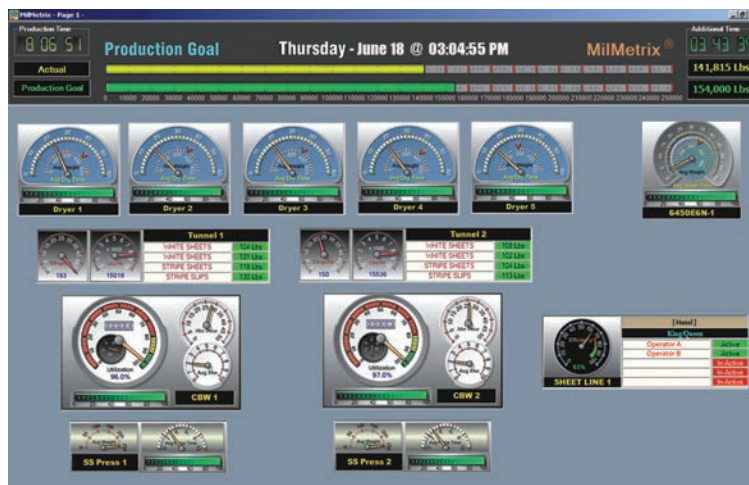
MilMetrix - Page 1

Production Time
8 06 51

Production Goal

Thursday - June 18 @ 03:04:55 PM

MilMetrix®

Additional Time
03 43 3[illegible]

Actual

Production Goal

141,815 Lbs

154,000 Lbs

0 10000 20000 30000 40000 50000 60000 70000 80000 90000 100000 110000 120000 130000 140000 150000 160000 170000 180000 190000 200000 210000 220000 230000 240000 250000

Avg Dry Time

Dryer 1

Dryer 2

Dryer 3

Dryer 4

Dryer 5

6450E6N-1

163

15018

| Tunnel 1 | |
|---|---|
| WHITE SHEETS | 104 Lbs |
| WHITE SHEETS | 131 Lbs |
| STRIPE SHEETS | 118 Lbs |
| STRIPE SLIPS | 130 Lbs |

150

15536

| Tunnel 2 | |
|---|---|
| WHITE SHEETS | 108 Lbs |
| WHITE SHEETS | 102 Lbs |
| STRIPE SHEETS | 104 Lbs |
| STRIPE SLIPS | 113 Lbs |

Utilization
96.0%

CBW 1

Utilization
97.0%

CBW 2

63%

SHEET LINE 1

| [Hotel] | |
|---|---|
| King/Queen | |
| Operator A | Active |
| Operator B | Active |
| | In-Active |
| | In-Active |
| | In-Active |

SS Press 1

SS Press 2